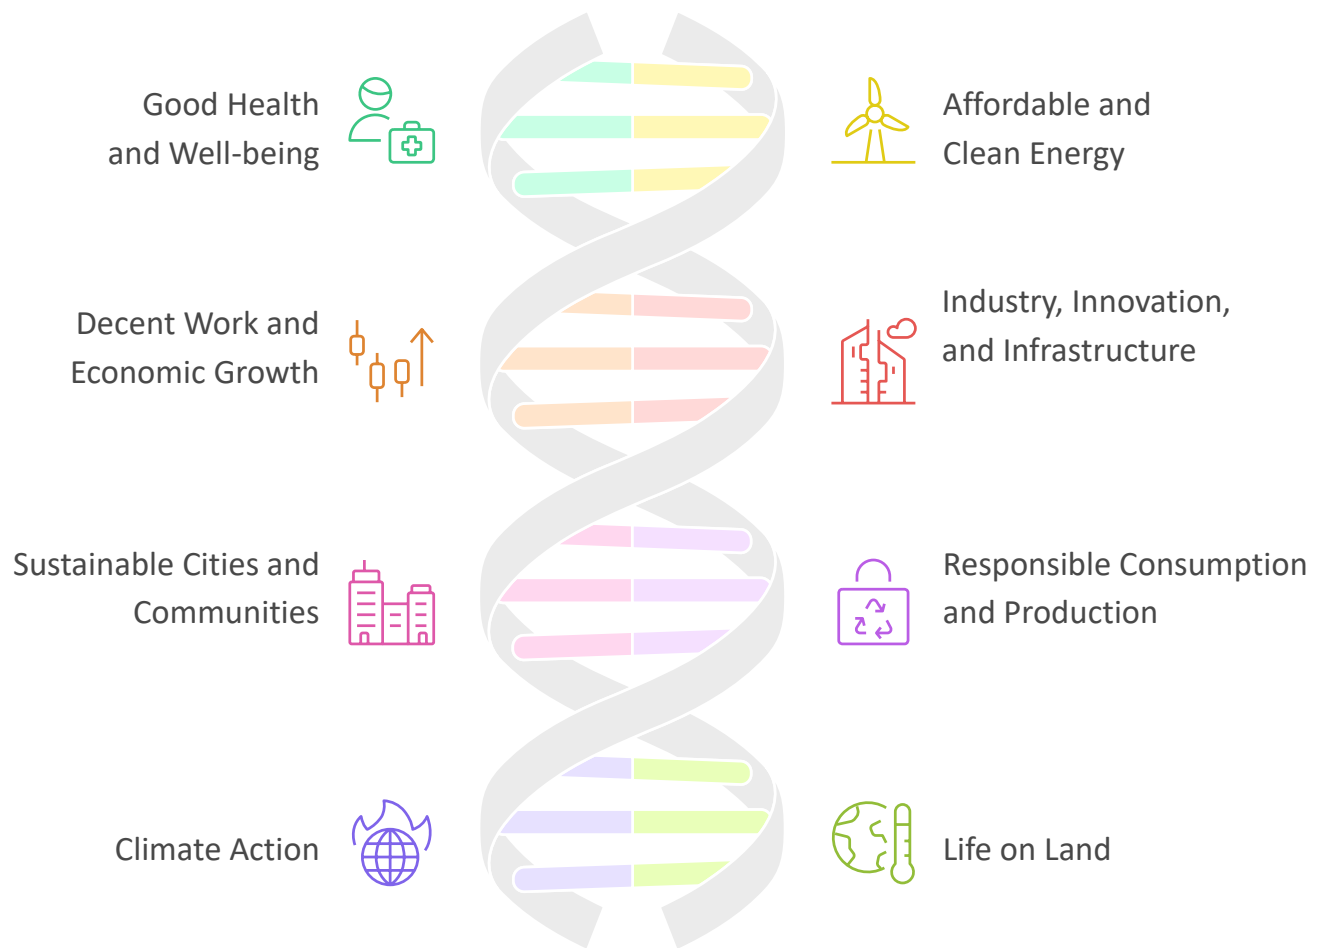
Good Health and Well-being

Affordable and Clean Energy

Decent Work and Economic Growth

Industry, Innovation, and Infrastructure

Sustainable Cities and Communities

Responsible Consumption and Production

Climate Action

Life on Land